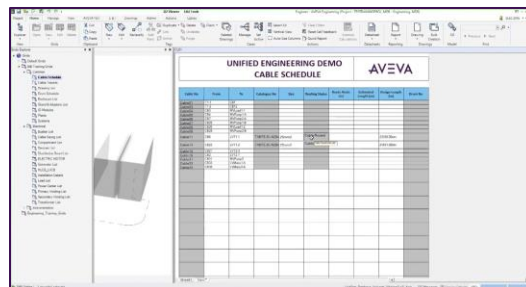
UNIFIED ENGINEERING DEMO
CABLE SCHEDULE

AVEVA

| Cable No | From | To | Catalogue No | Size | Routing Status | Route Node List | Estimated Length(m) | Design Length (m) | Errors No |
|---|---|---|---|---|---|---|---|---|---|
| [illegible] | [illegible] | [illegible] | | | | | | | |
| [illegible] | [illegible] | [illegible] | | | | | | | |
| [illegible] | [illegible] | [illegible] | | | | | | | |
| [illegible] | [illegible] | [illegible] | | | | | | | |
| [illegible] | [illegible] | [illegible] | | | | | | | |
| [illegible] | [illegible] | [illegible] | | | | | | | |
| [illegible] | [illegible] | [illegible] | | | | | | | |
| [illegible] | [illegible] | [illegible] | | | | | | | |
| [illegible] | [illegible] | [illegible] | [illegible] | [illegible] | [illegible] | | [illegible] | | |
| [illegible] | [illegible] | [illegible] | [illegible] | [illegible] | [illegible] | | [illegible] | | |
| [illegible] | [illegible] | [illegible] | | | | | | | |
| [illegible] | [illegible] | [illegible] | | | | | | | |
| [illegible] | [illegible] | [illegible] | | | | | | | |
| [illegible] | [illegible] | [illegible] | | | | | | | |